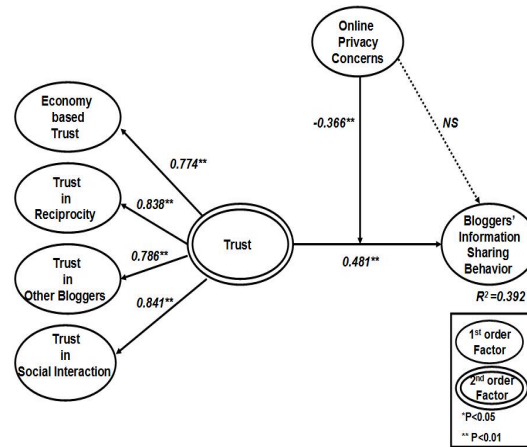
Online Privacy Concerns

Economy based Trust

0.774**

-0.366**

NS

Trust in Reciprocity

0.838**

Trust

Trust in Other Bloggers

0.786**

0.481**

Bloggers' Information Sharing Behavior

0.841**

$R^2=0.392$

Trust in Social Interaction

1st order Factor

2nd order Factor

*P<0.05

** P<0.01